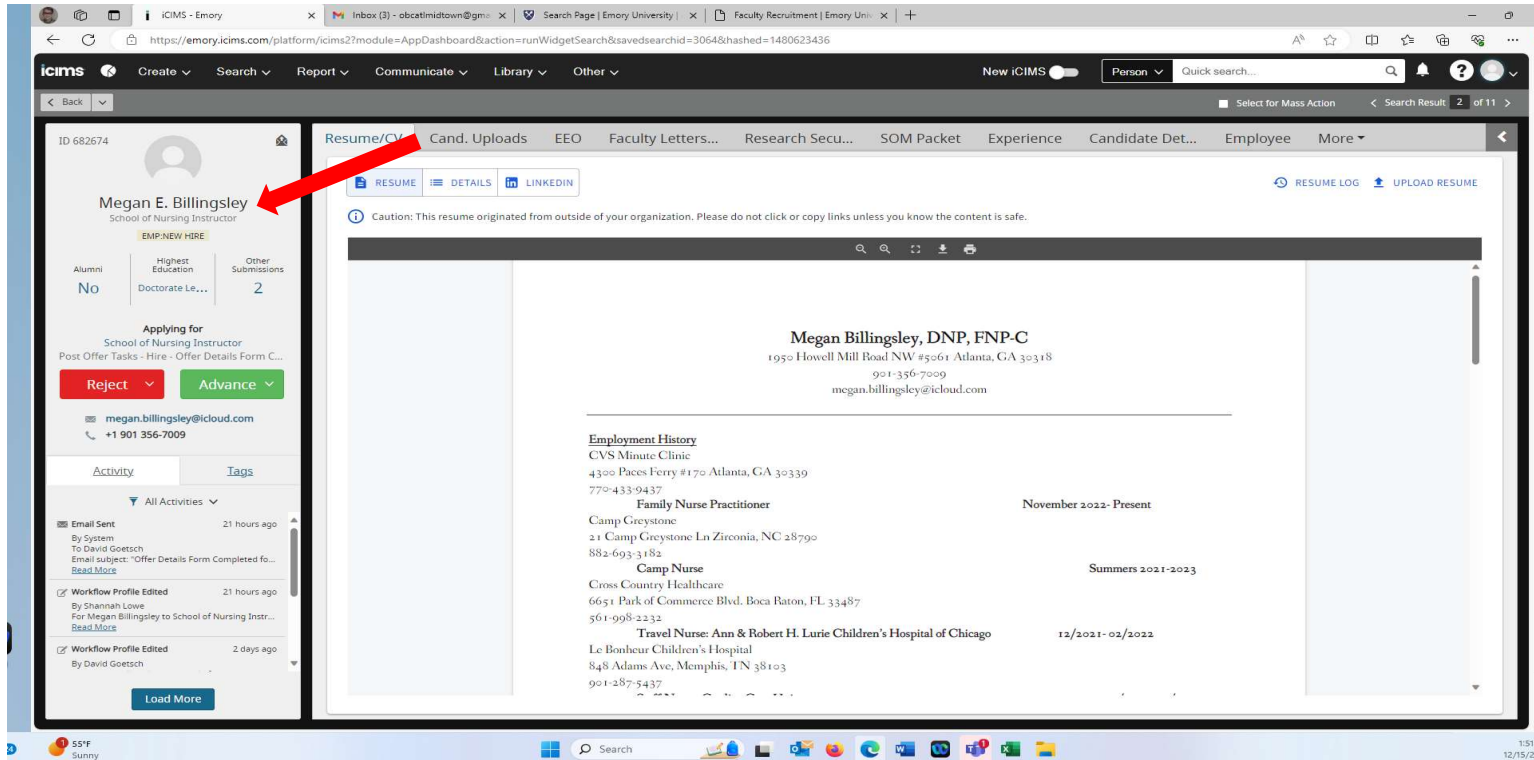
iCIMS - Emory | Inbox (3) - obcatlmidtown@gma | Search Page | Emory University | Faculty Recruitment | Emory Univ

https://emory.icims.com/platform/icims2?module=AppDashboard&action=runWidgetSearch&savedsearchid=3064&hashed=1480623436

icims Create Search Report Communicate Library Other New iCIMS Person Quick search...

Back Select for Mass Action Search Result 2 of 11

ID 682674

Megan E. Billingsley
School of Nursing Instructor
EMP:NEW HIRE

| Alumni | Highest Education | Other Submissions |
|---|---|---|
| No | Doctorate Le... | 2 |

Applying for
School of Nursing Instructor
Post Offer Tasks - Hire - Offer Details Form C...

Reject Advance

megan.billingsley@icloud.com
+1 901 356-7009

Activity Tags

All Activities

Email Sent 21 hours ago
By System
To David Goetsch
Email subject: "Offer Details Form Completed fo...
Read More

Workflow Profile Edited 21 hours ago
By Shannah Lowe
For Megan Billingsley to School of Nursing Instr...
Read More

Workflow Profile Edited 2 days ago
By David Goetsch

Load More

Resume/CV Cand. Uploads EEO Faculty Letters... Research Secu... SOM Packet Experience Candidate Det... Employee More

RESUME DETAILS LINKEDIN RESUME LOG UPLOAD RESUME

Caution: This resume originated from outside of your organization. Please do not click or copy links unless you know the content is safe.

Megan Billingsley, DNP, FNP-C
1950 Howell Mill Road NW #5061 Atlanta, GA 30318
901-356-7009
megan.billingsley@icloud.com

Employment History
CVS Minute Clinic
4300 Paces Ferry #170 Atlanta, GA 30339
770-433-9437
Family Nurse Practitioner November 2022- Present
Camp Greystone
21 Camp Greystone Ln Zirconia, NC 28790
882-693-3182
Camp Nurse Summers 2021-2023
Cross Country Healthcare
6651 Park of Commerce Blvd. Boca Raton, FL 33487
561-998-2232
Travel Nurse: Ann & Robert H. Lurie Children's Hospital of Chicago 12/2021- 02/2022
Le Bonheur Children's Hospital
848 Adams Ave, Memphis, TN 38103
901-287-5437

55°F Sunny Search 1:51 12/15/2